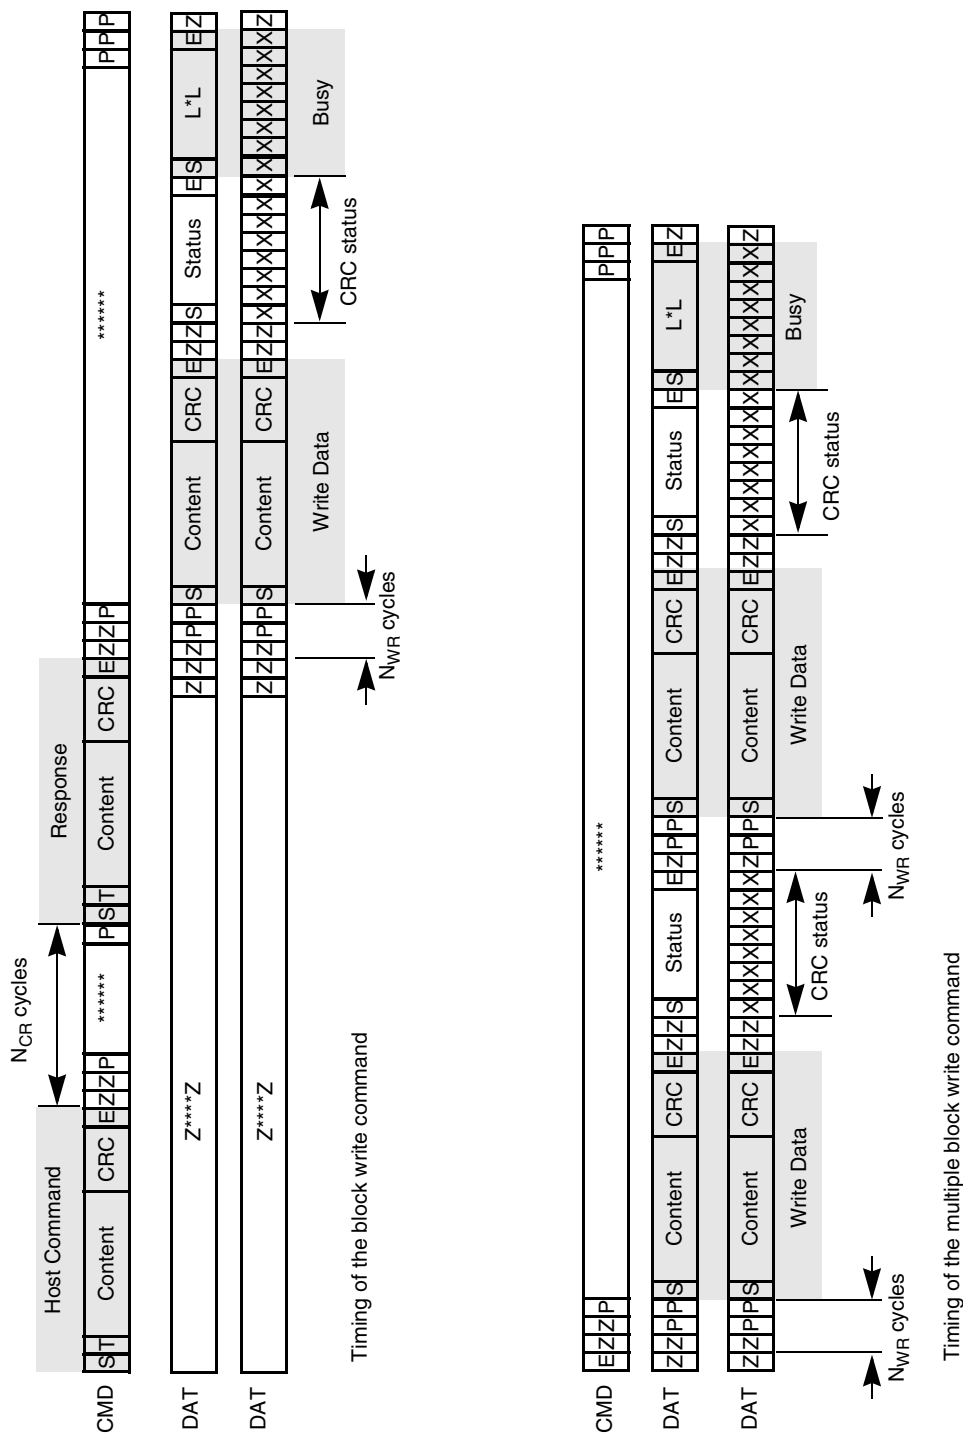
Host Command

$N_{CR}$ cycles

Response

CMD S T Content CRC E Z Z P ****** P S T Content CRC E Z Z P ****** P P P

DAT Z****Z Z Z P P S Content CRC E Z Z S Status E S L*L E Z

DAT Z****Z Z Z P P S Content CRC E Z Z X X X X X X X X X X X X X X X X X Z

Write Data

Busy

$N_{WR}$ cycles

CRC status

Timing of the block write command

CMD E Z Z P ****** P P P

DAT Z Z P P S Content CRC E Z Z S Status E Z P P S Content CRC E Z Z S Status E S L*L E Z

DAT Z Z P P S Content CRC E Z Z X X X X X X X X X X Z P P S Content CRC E Z Z X X X X X X X X X X X X X X X X X X Z

Write Data

Write Data

Busy

$N_{WR}$ cycles

CRC status

$N_{WR}$ cycles

CRC status

Timing of the multiple block write command